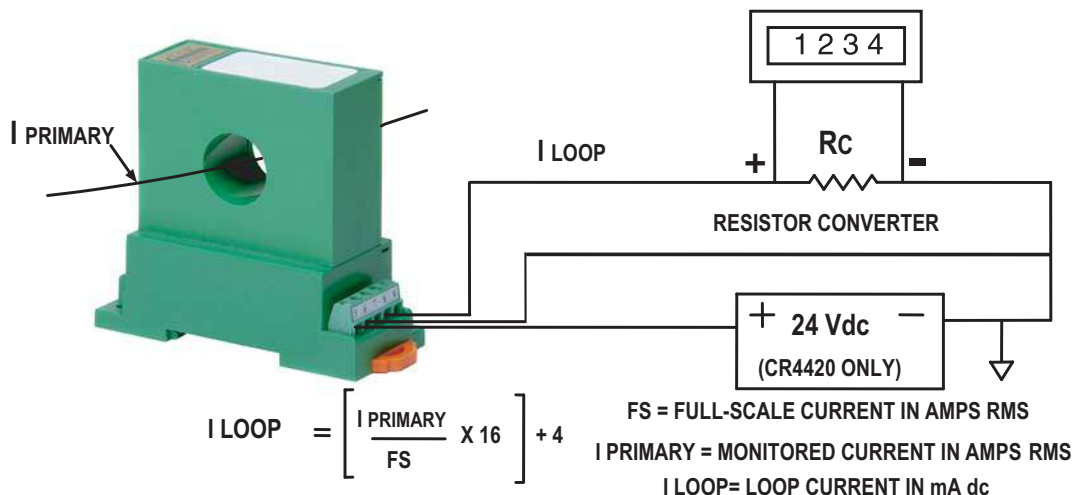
1234

I PRIMARY

I LOOP

+ Rc -

RESISTOR CONVERTER

+ 24 Vdc −

(CR4420 ONLY)

$\text{I LOOP} = \left[ \frac{\text{I PRIMARY}}{\text{FS}} \text{ X 16} \right] + 4$

FS = FULL-SCALE CURRENT IN AMPS RMS

I PRIMARY = MONITORED CURRENT IN AMPS RMS

I LOOP= LOOP CURRENT IN mA dc